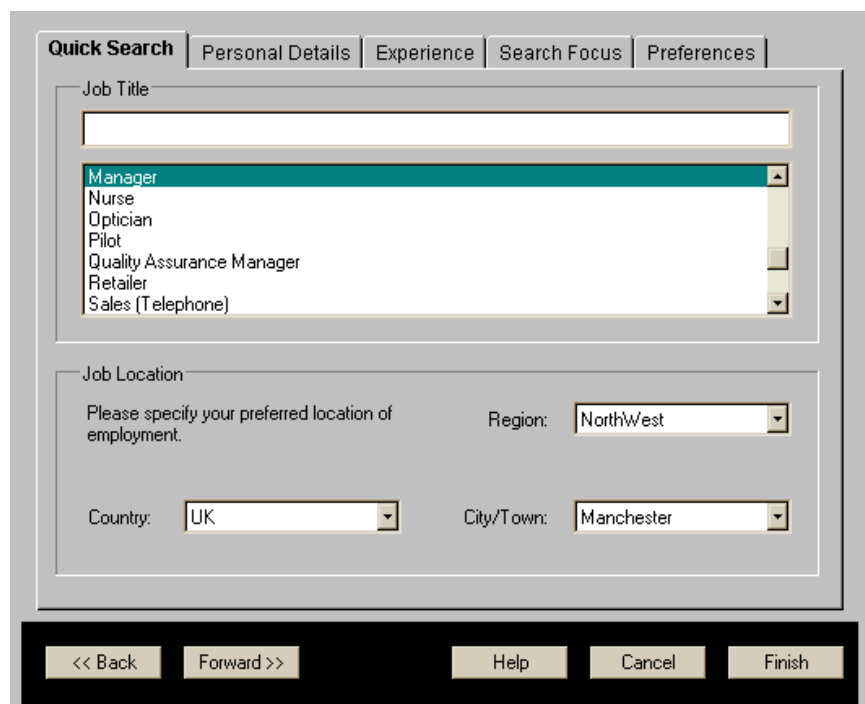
Quick Search | Personal Details | Experience | Search Focus | Preferences

Job Title

Manager
Nurse
Optician
Pilot
Quality Assurance Manager
Retailer
Sales (Telephone)

Job Location

Please specify your preferred location of employment.

Region: NorthWest

Country: UK

City/Town: Manchester

<< Back
Forward >>
Help
Cancel
Finish